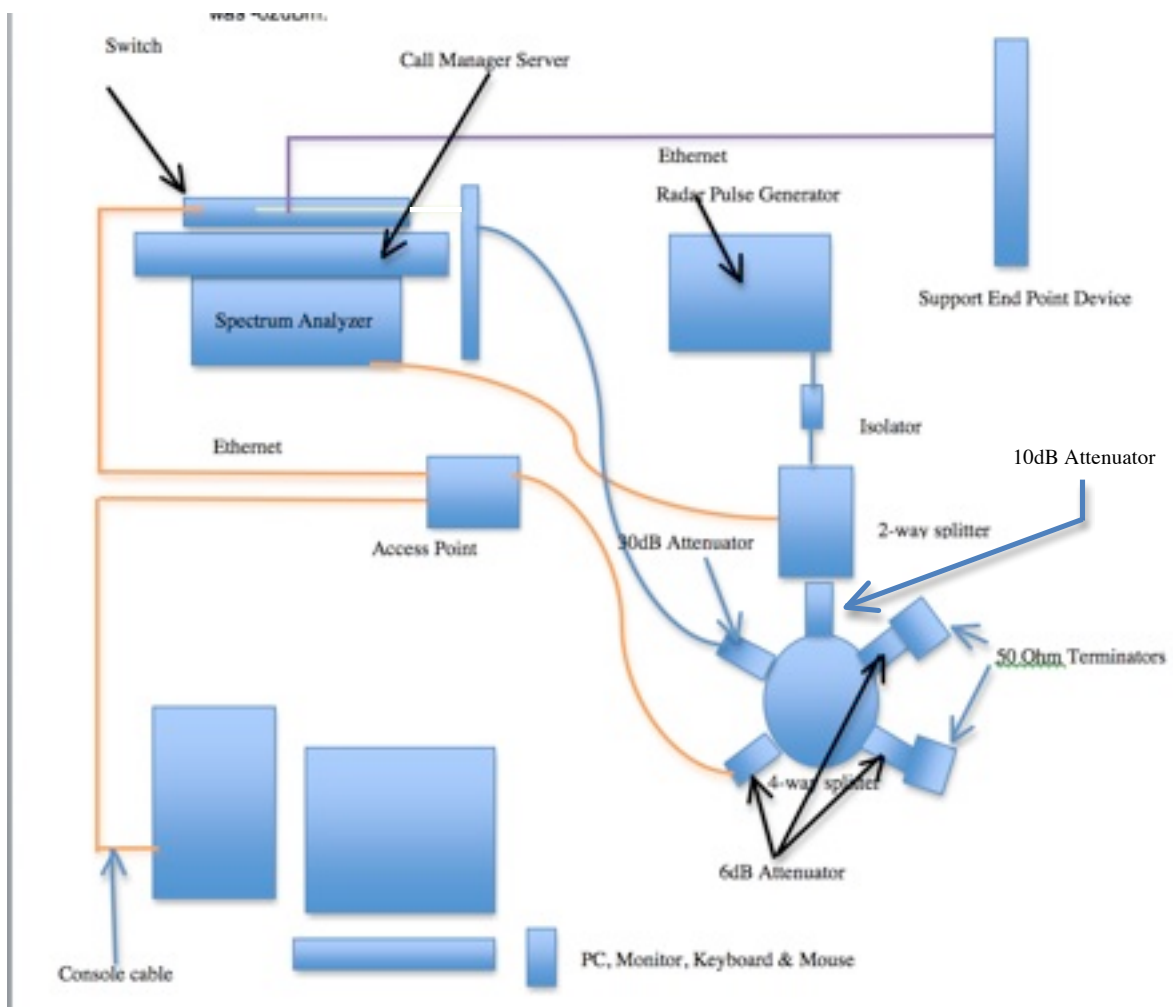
was -62dBm.

Switch

Call Manager Server

Ethernet

Radar Pulse Generator

Support End Point Device

Spectrum Analyzer

Isolator

10dB Attenuator

Ethernet

2-way splitter

Access Point

30dB Attenuator

50 Ohm Terminators

4-way splitter

6dB Attenuator

Console cable

PC, Monitor, Keyboard & Mouse